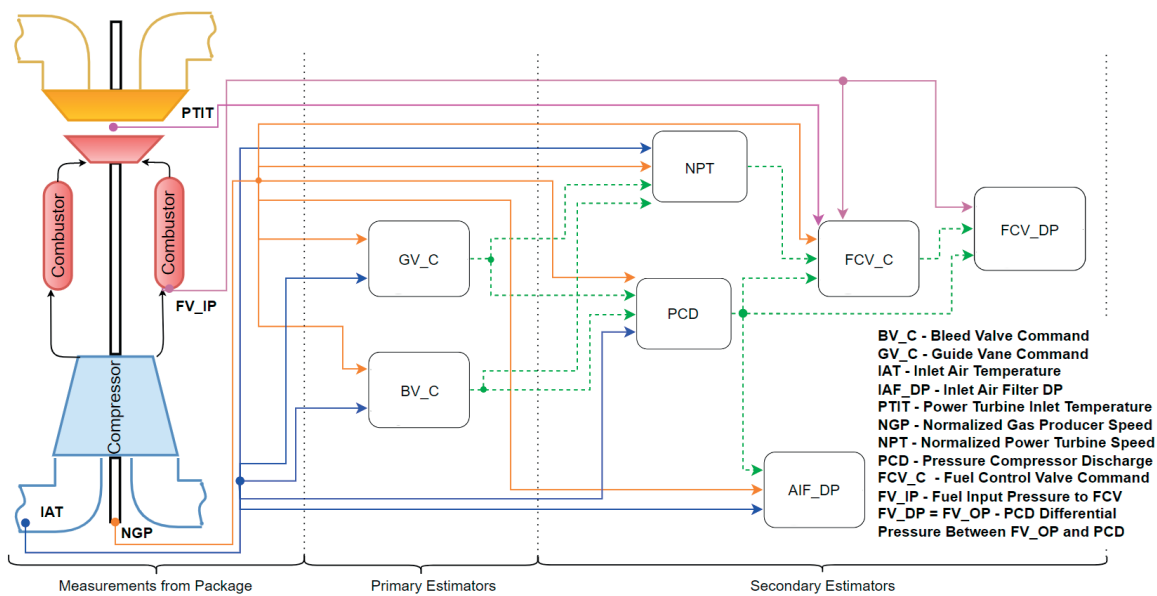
PTIT

Combustor

Combustor

FV_IP

Compressor

IAT

NGP

NPT

GV_C

PCD

BV_C

FCV_C

FCV_DP

AIF_DP

BV_C - Bleed Valve Command
GV_C - Guide Vane Command
IAT - Inlet Air Temperature
IAF_DP - Inlet Air Filter DP
PTIT - Power Turbine Inlet Temperature
NGP - Normalized Gas Producer Speed
NPT - Normalized Power Turbine Speed
PCD - Pressure Compressor Discharge
FCV_C - Fuel Control Valve Command
FV_IP - Fuel Input Pressure to FCV
FV_DP = FV_OP - PCD Differential Pressure Between FV_OP and PCD

Measurements from Package

Primary Estimators

Secondary Estimators